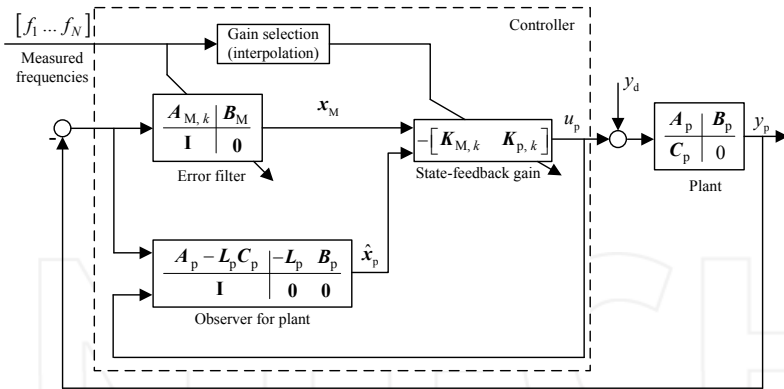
$\left[f_1 \ldots f_N\right]$

Measured frequencies

Gain selection (interpolation)

Controller

$\begin{array}{c|c} \boldsymbol{A}_{\mathrm{M},k} & \boldsymbol{B}_{\mathrm{M}} \\ \hline \mathbf{I} & \mathbf{0} \end{array}$

Error filter

$\boldsymbol{x}_{\mathrm{M}}$

$-\left[\boldsymbol{K}_{\mathrm{M},k} \quad \boldsymbol{K}_{\mathrm{p},k}\right]$

State-feedback gain

$u_{\mathrm{p}}$

$y_{\mathrm{d}}$

$\begin{array}{c|c} \boldsymbol{A}_{\mathrm{p}} & \boldsymbol{B}_{\mathrm{p}} \\ \hline \boldsymbol{C}_{\mathrm{p}} & 0 \end{array}$

Plant

$y_{\mathrm{p}}$

-

$\begin{array}{c|cc} \boldsymbol{A}_{\mathrm{p}} - \boldsymbol{L}_{\mathrm{p}}\boldsymbol{C}_{\mathrm{p}} & -\boldsymbol{L}_{\mathrm{p}} & \boldsymbol{B}_{\mathrm{p}} \\ \hline \mathbf{I} & \mathbf{0} & \mathbf{0} \end{array}$

$\hat{\boldsymbol{x}}_{\mathrm{p}}$

Observer for plant